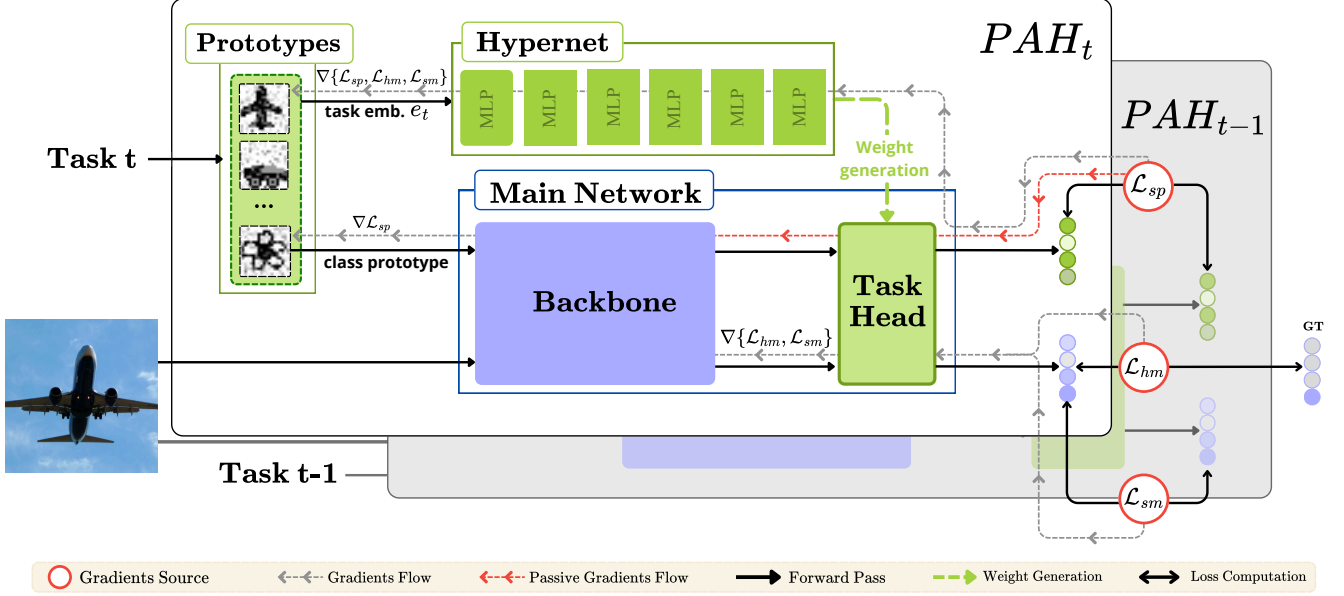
$PAH_t$

$PAH_{t-1}$

Prototypes

Hypernet

MLP MLP MLP MLP MLP MLP

$\nabla\{\mathcal{L}_{sp}, \mathcal{L}_{hm}, \mathcal{L}_{sm}\}$

task emb. $e_t$

Task t

Weight generation

Main Network

$\nabla\mathcal{L}_{sp}$

class prototype

...

Backbone

Task Head

$\nabla\{\mathcal{L}_{hm}, \mathcal{L}_{sm}\}$

$\mathcal{L}_{sp}$

$\mathcal{L}_{hm}$

$\mathcal{L}_{sm}$

GT

Task t-1

Gradients Source Gradients Flow Passive Gradients Flow Forward Pass Weight Generation Loss Computation